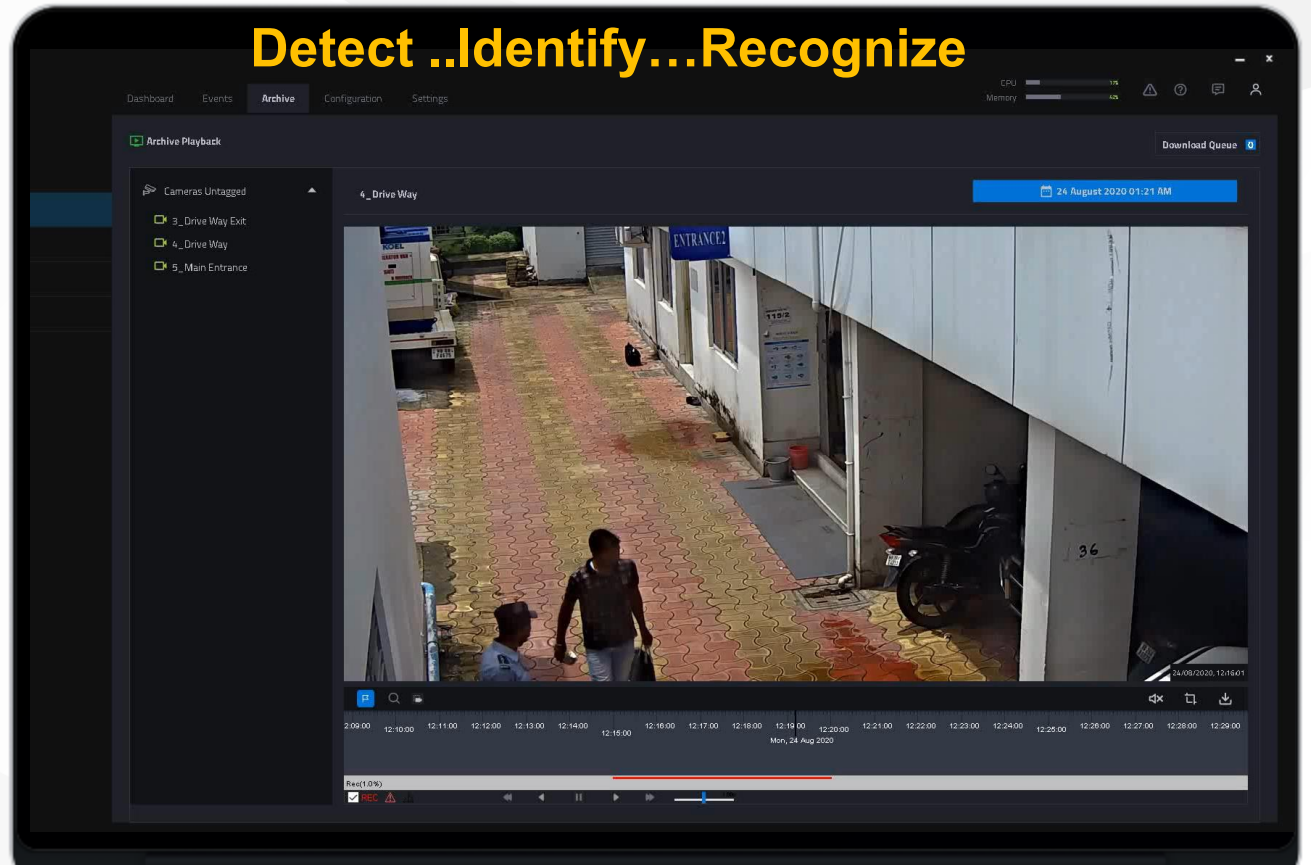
Detect ..Identify…Recognize

Dashboard Events Archive Configuration Settings

CPU
Memory

Archive Playback

Download Queue 0

Cameras Untagged
3_Drive Way Exit
4_Drive Way
5_Main Entrance

4_Drive Way

24 August 2020 01:21 AM

ENTRANCE2

36

24/08/2020, 12:16:01

2:09:00 12:10:00 12:11:00 12:12:00 12:13:00 12:14:00 12:15:00 12:16:00 12:17:00 12:18:00 12:19:00 12:20:00 12:21:00 12:22:00 12:23:00 12:24:00 12:25:00 12:26:00 12:27:00 12:28:00 12:29:00
Mon, 24 Aug 2020

Rec(1.0%)

REC